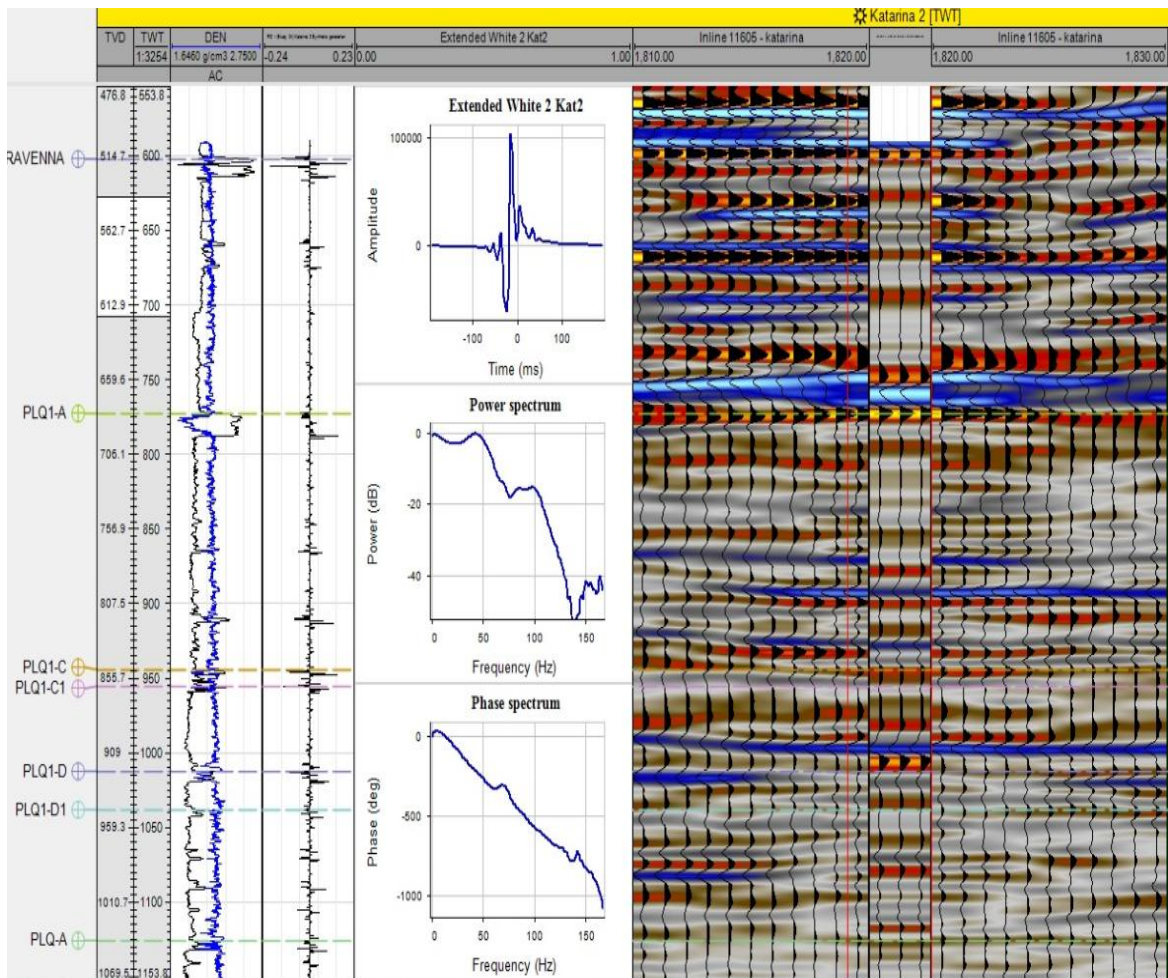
Katarina 2 [TWT]

| TVD | TWT | DEN | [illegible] | Extended White 2 Kat2 | Inline 11605 - katarina | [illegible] | Inline 11605 - katarina |
|---|---|---|---|---|---|---|---|
| | 1:3254 | 1.6460 g/cm3 2.7500 | -0.24 0.23 | 0.00 1.00 | 1,810.00 1,820.00 | | 1,820.00 1,830.00 |
| | | AC | | | | | |

476.8 553.8
RAVENNA 514.7 600
562.7 650
612.9 700
659.6 750
PLQ1-A
706.1 800
756.9 850
807.5 900
PLQ1-C
PLQ1-C1 855.7 950
909 1000
PLQ1-D
PLQ1-D1
959.3 1050
1010.7 1100
PLQ-A
1069.5 1153.8

Extended White 2 Kat2
Amplitude
100000
0
-100 0 100
Time (ms)

Power spectrum
Power (dB)
0
-20
-40
0 50 100 150
Frequency (Hz)

Phase spectrum
Phase (deg)
0
-500
-1000
0 50 100 150
Frequency (Hz)